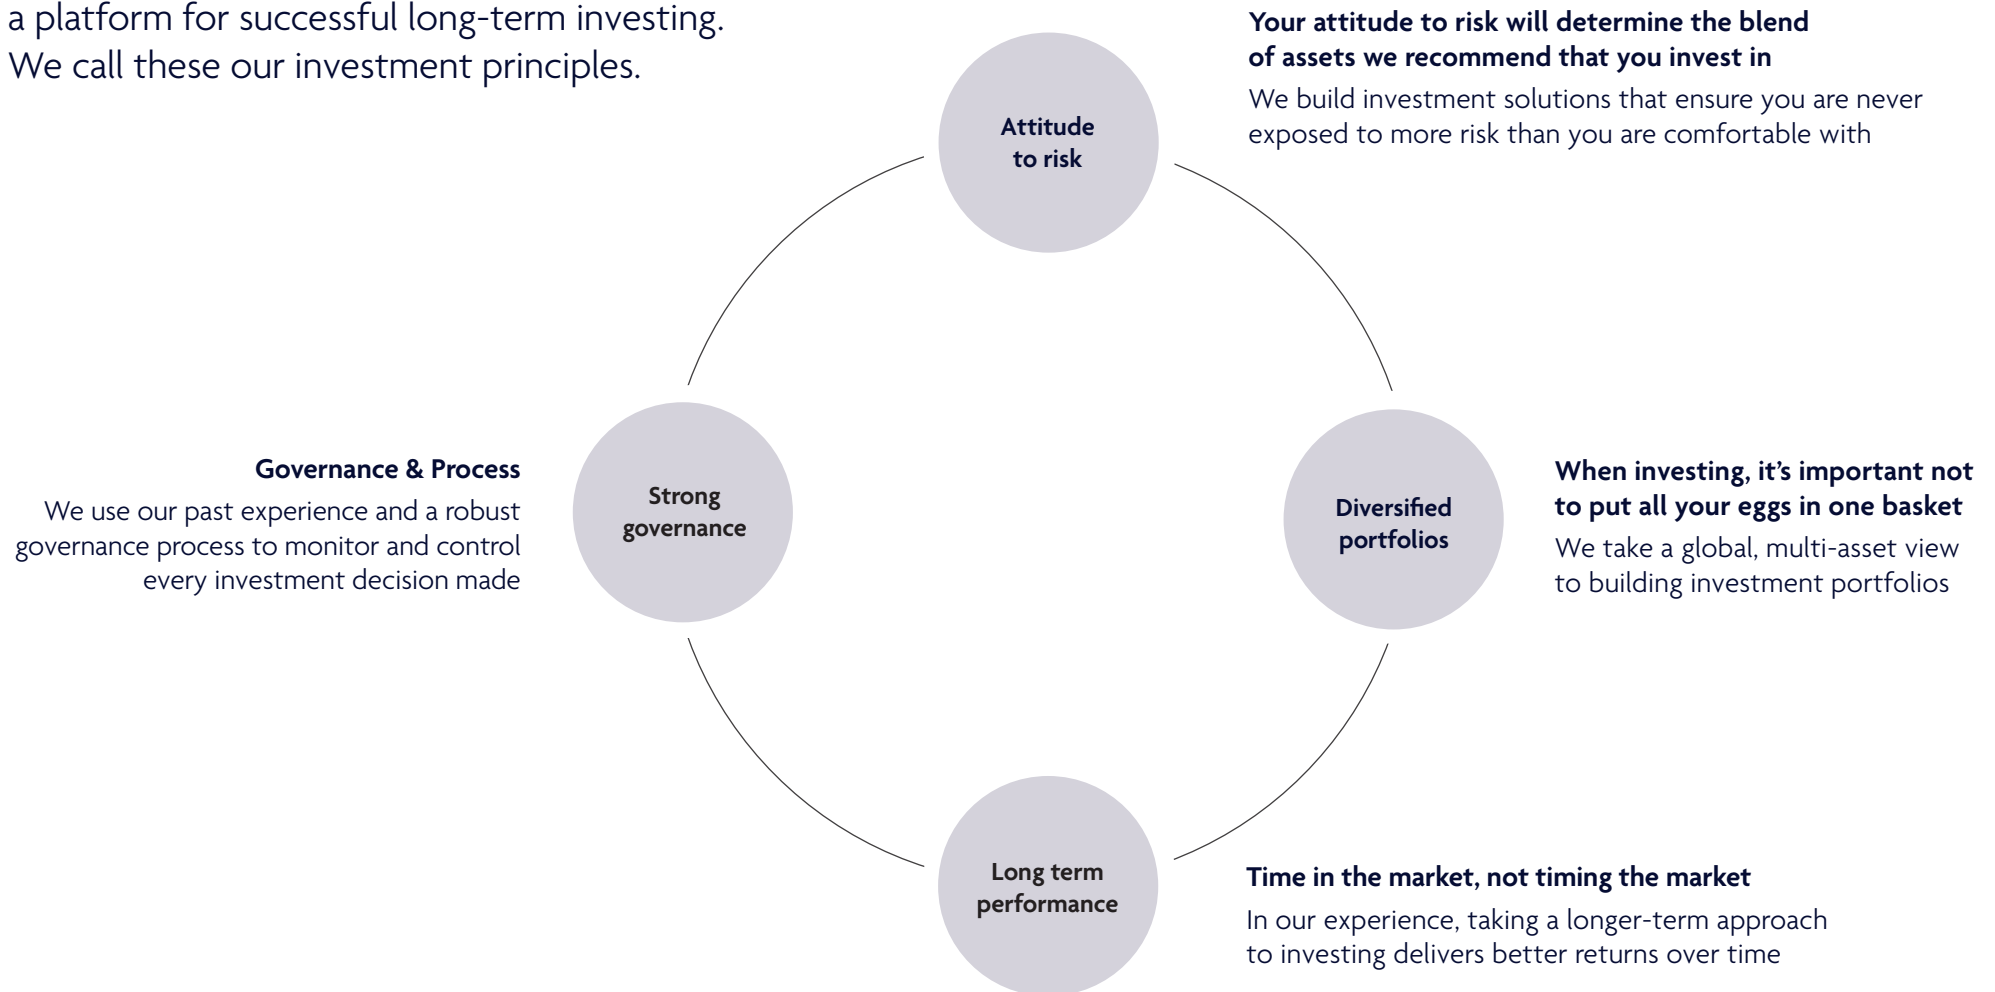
a platform for successful long-term investing. We call these our investment principles.

Your attitude to risk will determine the blend of assets we recommend that you invest in

We build investment solutions that ensure you are never exposed to more risk than you are comfortable with

Attitude to risk

Governance & Process

We use our past experience and a robust governance process to monitor and control every investment decision made

Strong governance

Diversified portfolios

When investing, it's important not to put all your eggs in one basket

We take a global, multi-asset view to building investment portfolios

Long term performance

Time in the market, not timing the market

In our experience, taking a longer-term approach to investing delivers better returns over time